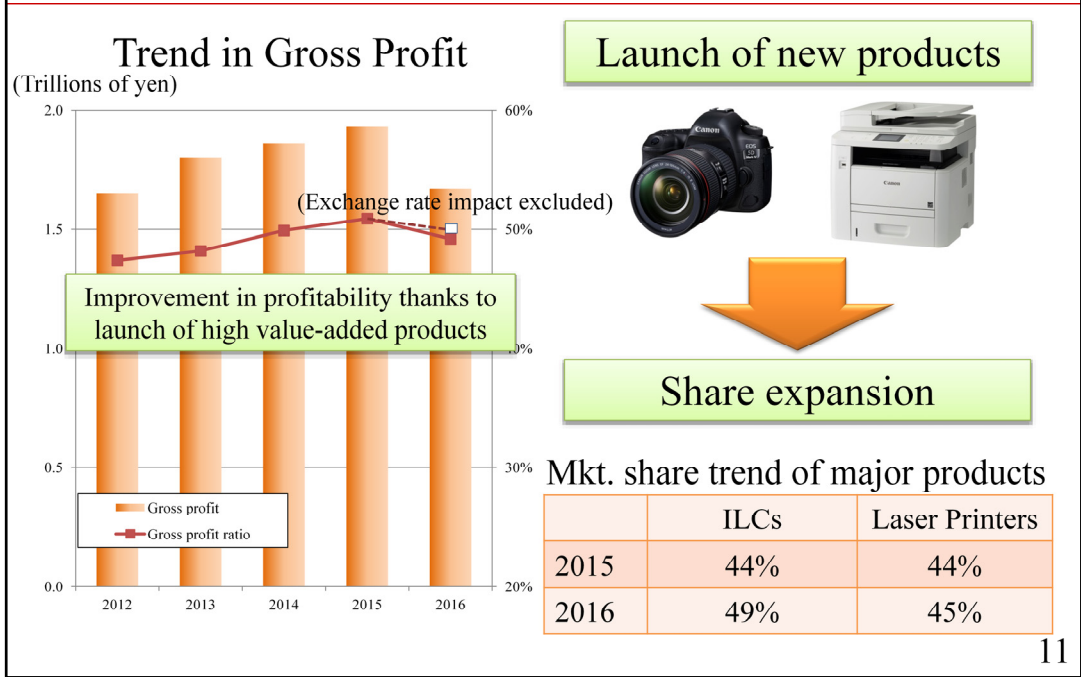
Trend in Gross Profit

(Trillions of yen)

2.0
1.5
1.0
0.5
0.0

60%
50%
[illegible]0%
30%
20%

(Exchange rate impact excluded)

Improvement in profitability thanks to launch of high value-added products

Gross profit
Gross profit ratio

2012 2013 2014 2015 2016

Launch of new products

Canon
EOS 5D

Canon

Share expansion

Mkt. share trend of major products

| | ILCs | Laser Printers |
|---|---|---|
| 2015 | 44% | 44% |
| 2016 | 49% | 45% |

11